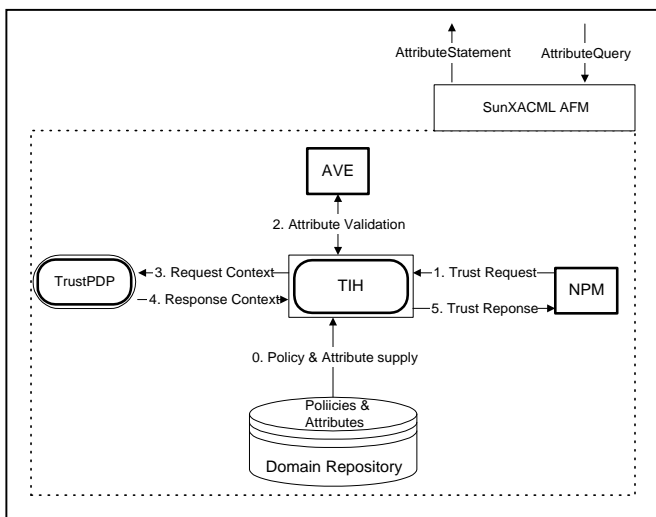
AttributeStatement

AttributeQuery

SunXACML AFM

AVE

2. Attribute Validation

TrustPDP

3. Request Context

4. Response Context

TIH

1. Trust Request

5. Trust Reponse

NPM

0. Policy & Attribute supply

Poliicies & Attributes

Domain Repository